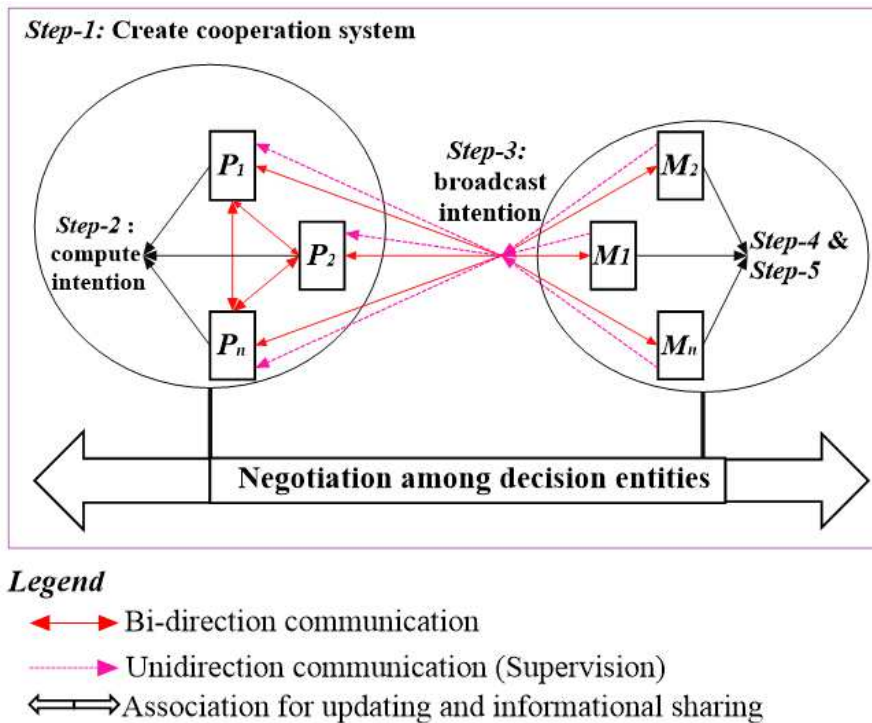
Step-1: Create cooperation system

$P_1$

Step-2 : compute intention

$P_2$

$P_n$

Step-3: broadcast intention

$M_2$

$M_1$

$M_n$

Step-4 & Step-5

Negotiation among decision entities

Legend

Bi-direction communication

Unidirection communication (Supervision)

Association for updating and informational sharing